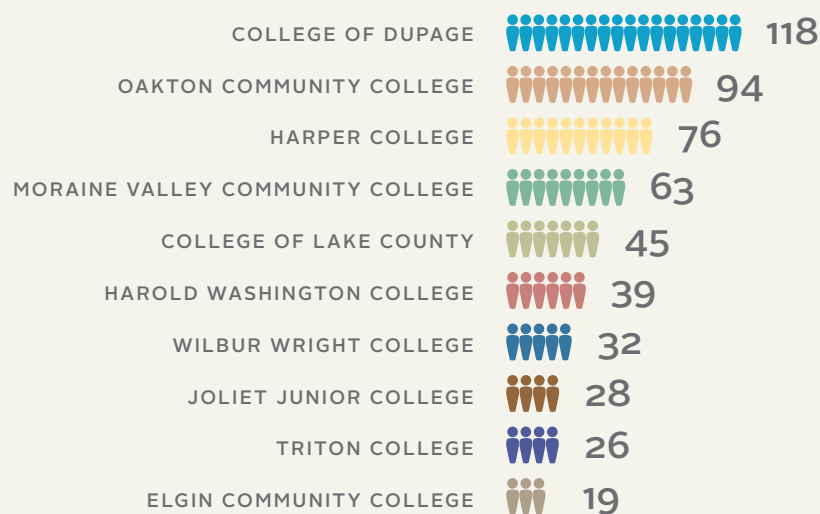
| | |
|---|---|
| COLLEGE OF DUPAGE | 118 |
| OAKTON COMMUNITY COLLEGE | 94 |
| HARPER COLLEGE | 76 |
| MORAINE VALLEY COMMUNITY COLLEGE | 63 |
| COLLEGE OF LAKE COUNTY | 45 |
| HAROLD WASHINGTON COLLEGE | 39 |
| WILBUR WRIGHT COLLEGE | 32 |
| JOLIET JUNIOR COLLEGE | 28 |
| TRITON COLLEGE | 26 |
| ELGIN COMMUNITY COLLEGE | 19 |